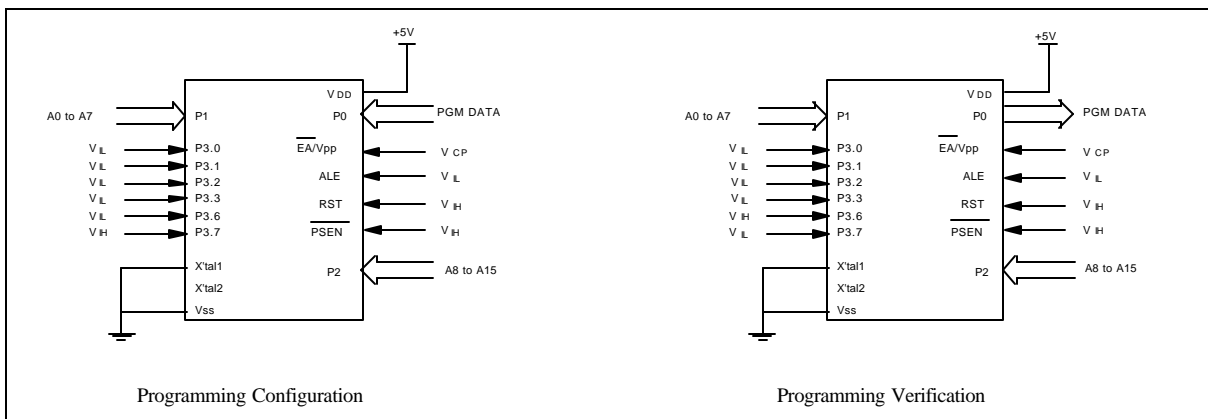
+5V

A0 to A7

P1

VDD

P0

PGM DATA

$V_{IL}$ P3.0
$V_{IL}$ P3.1
$V_{IL}$ P3.2
$V_{IL}$ P3.3
$V_{IL}$ P3.6
$V_{IH}$ P3.7

$\overline{EA}$/Vpp $V_{CP}$
ALE $V_{IL}$
RST $V_{IH}$
$\overline{PSEN}$ $V_{IH}$

X'tal1
X'tal2
Vss

P2

A8 to A15

Programming Configuration

+5V

A0 to A7

P1

VDD

P0

PGM DATA

$V_{IL}$ P3.0
$V_{IL}$ P3.1
$V_{IL}$ P3.2
$V_{IL}$ P3.3
$V_{IH}$ P3.6
$V_{IL}$ P3.7

$\overline{EA}$/Vpp $V_{CP}$
ALE $V_{IL}$
RST $V_{IH}$
$\overline{PSEN}$ $V_{IH}$

X'tal1
X'tal2
Vss

P2

A8 to A15

Programming Verification